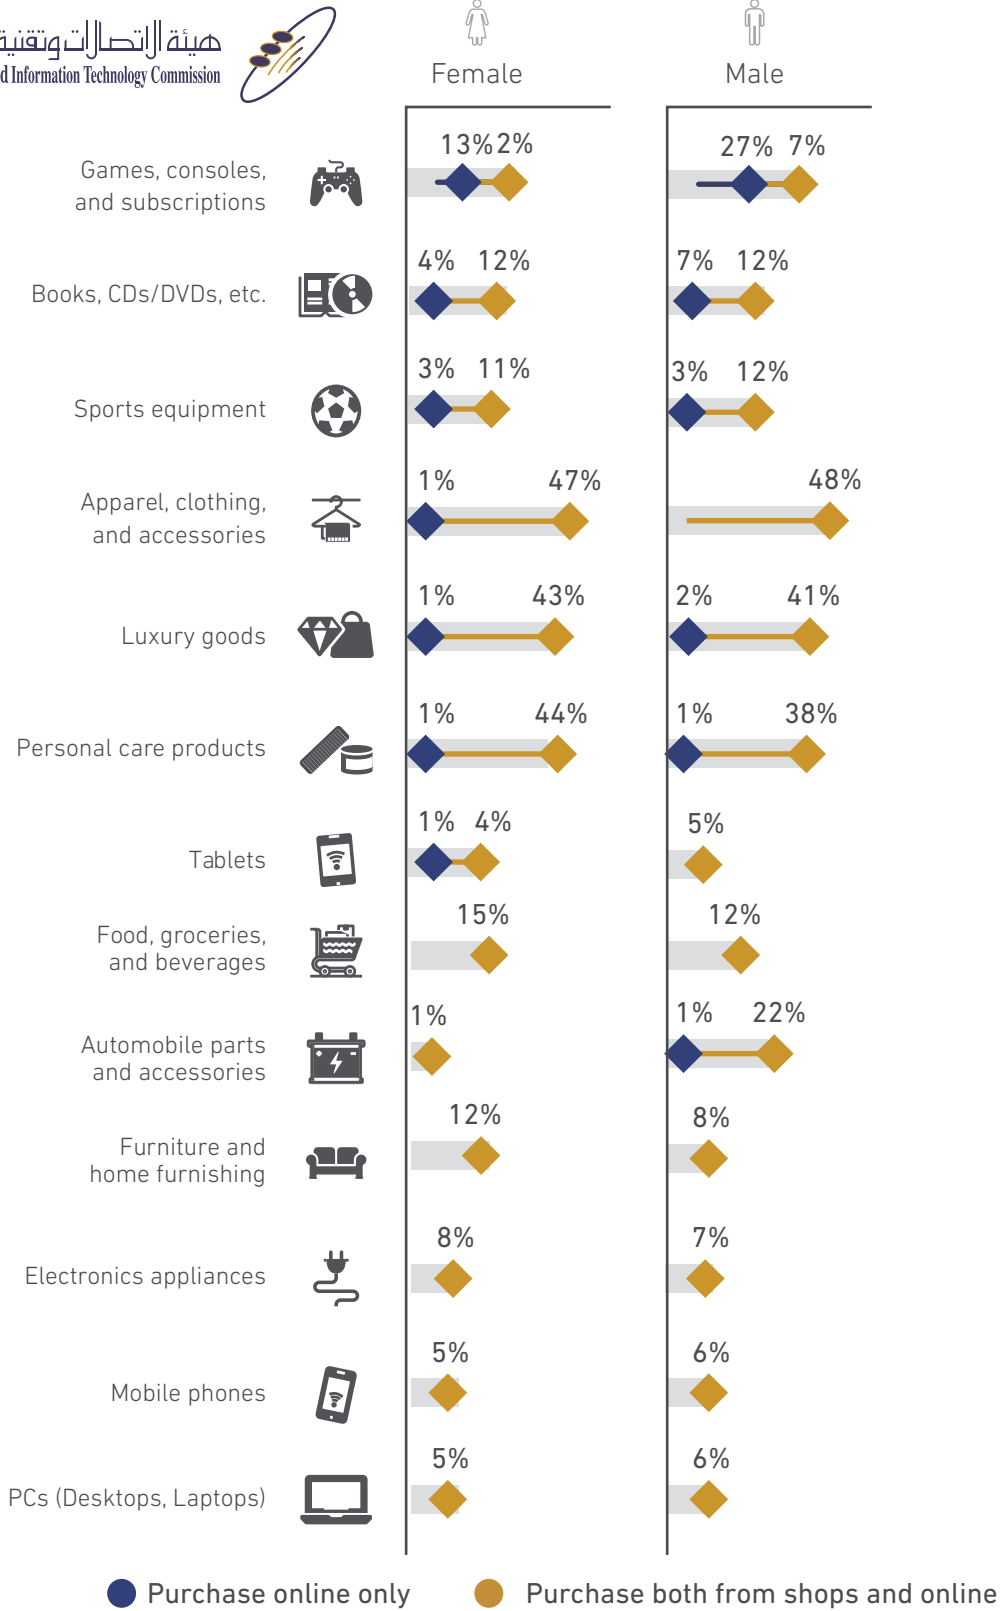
هيئة الاتصالات وتقنية
d Information Technology Commission

Female

Male

Games, consoles, and subscriptions
13% 2%
27% 7%

Books, CDs/DVDs, etc.
4% 12%
7% 12%

Sports equipment
3% 11%
3% 12%

Apparel, clothing, and accessories
1% 47%
48%

Luxury goods
1% 43%
2% 41%

Personal care products
1% 44%
1% 38%

Tablets
1% 4%
5%

Food, groceries, and beverages
15%
12%

Automobile parts and accessories
1%
1% 22%

Furniture and home furnishing
12%
8%

Electronics appliances
8%
7%

Mobile phones
5%
6%

PCs (Desktops, Laptops)
5%
6%

Purchase online only
Purchase both from shops and online